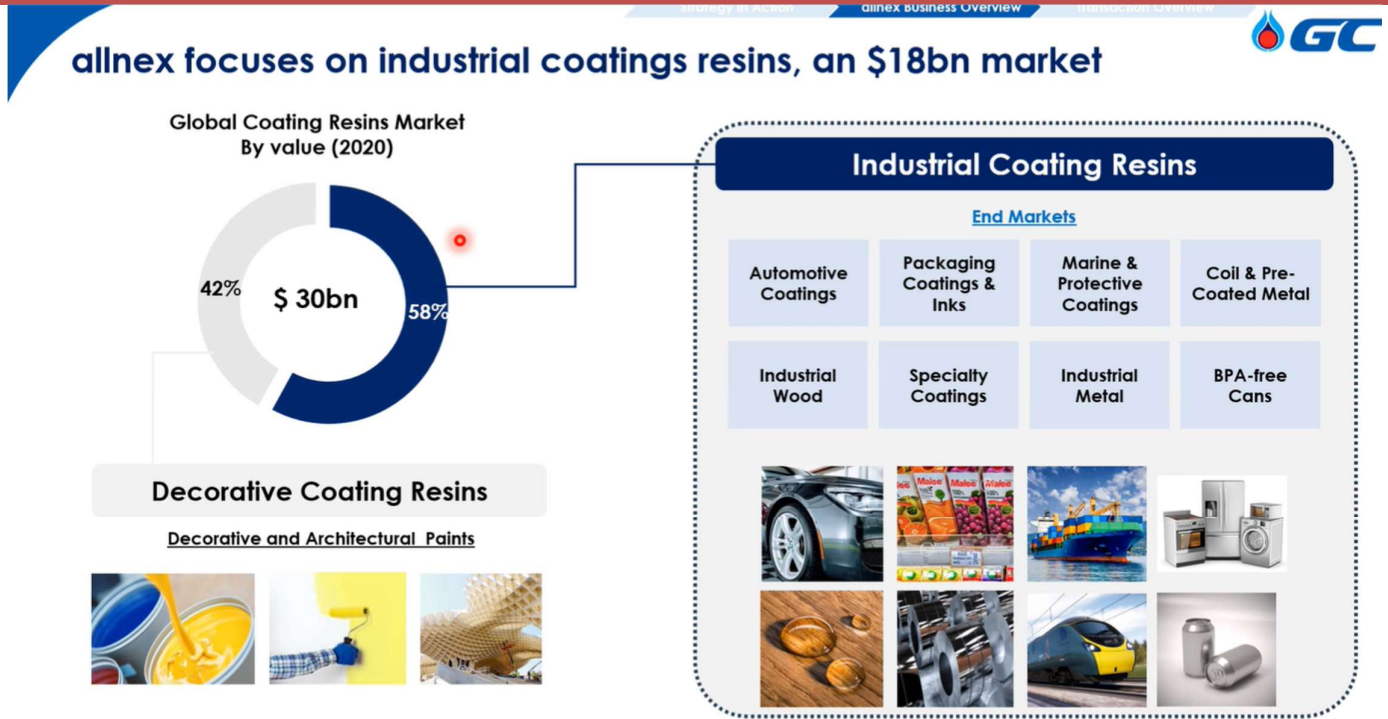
Strategy in Action | allnex Business Overview | Transaction Overview

GC

allnex focuses on industrial coatings resins, an \$18bn market

Global Coating Resins Market
By value (2020)

42%

\$ 30bn

58%

Industrial Coating Resins

End Markets

| Automotive Coatings | Packaging Coatings & Inks | Marine & Protective Coatings | Coil & Pre-Coated Metal |
|---|---|---|---|
| Industrial Wood | Specialty Coatings | Industrial Metal | BPA-free Cans |

Malee Malee Malee

Decorative Coating Resins

Decorative and Architectural Paints